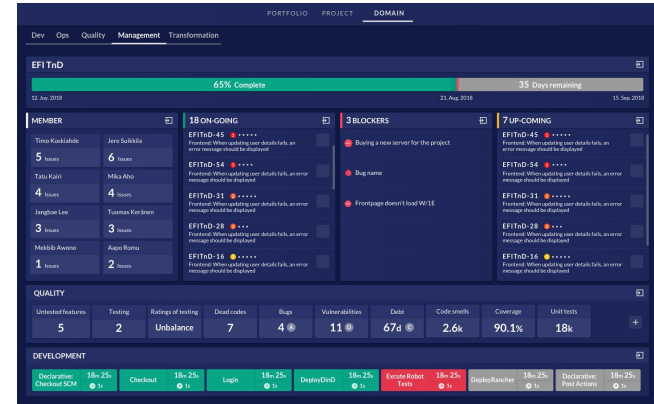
PORTFOLIO PROJECT DOMAIN

Dev Ops Quality Management Transformation

EFI TnD

65% Complete

35 Days remaining

12. July 2018 21. Aug. 2018 15. Sep. 2018

MEMBER

Timo Koskiahde 5 Issues
Jere Suikkila 6 Issues
Tatu Kairi 4 Issues
Mika Aho 4 Issues
Jangbae Lee 3 Issues
Tuomas Keränen 3 Issues
Mekbib Awono 1 Issues
Aapo Romu 2 Issues

18 ON-GOING

EFITnD-45 Frontend: When updating user details fails, an error message should be displayed
EFITnD-54 Frontend: When updating user details fails, an error message should be displayed
EFITnD-31 Frontend: When updating user details fails, an error message should be displayed
EFITnD-28 Frontend: When updating user details fails, an error message should be displayed
EFITnD-16 Frontend: When updating user details fails, an error message should be displayed

3 BLOCKERS

Buying a new server for the project
Bug name
Frontpage doesn't load W/1E

7 UP-COMING

EFITnD-45 Frontend: When updating user details fails, an error message should be displayed
EFITnD-54 Frontend: When updating user details fails, an error message should be displayed
EFITnD-31 Frontend: When updating user details fails, an error message should be displayed
EFITnD-28 Frontend: When updating user details fails, an error message should be displayed
EFITnD-16 Frontend: When updating user details fails, an error message should be displayed

QUALITY

| Untested features | Testing | Ratings of testing | Dead codes | Bugs | Vulnerabilities | Debt | Code smells | Coverage | Unit tests |
|---|---|---|---|---|---|---|---|---|---|
| 5 | 2 | Unbalance | 7 | 4 A | 11 D | 67d C | 2.6k | 90.1% | 18k |

+

DEVELOPMENT

Declarative: Checkout SCM 18m 25s 1s
Checkout 18m 25s 1s
Login 18m 25s 1s
DeployDinD 18m 25s 1s
Excute Robot Tests 18m 25s 1s
DeployRancher 18m 25s 1s
Declarative: Post Actions 18m 25s 1s